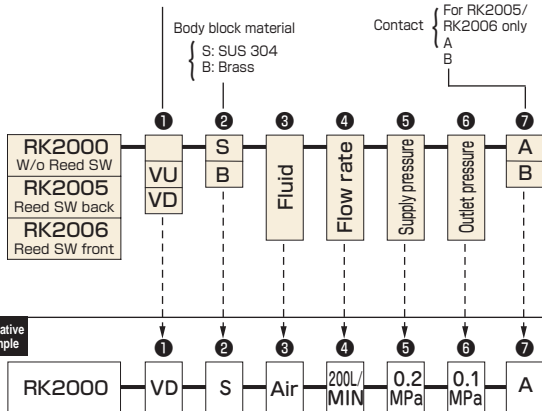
Body block material
S: SUS 304
B: Brass

Contact
For RK2005/ RK2006 only
A
B

❶ ❷ ❸ ❹ ❺ ❻ ❼

RK2000
W/o Reed SW
RK2005
Reed SW back
RK2006
Reed SW front

VU
VD

S
B

Fluid

Flow rate

Supply pressure

Outlet pressure

A
B

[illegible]ative
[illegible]mple

❶ ❷ ❸ ❹ ❺ ❻ ❼

RK2000
VD
S
Air
200L/MIN
0.2 MPa
0.1 MPa
A